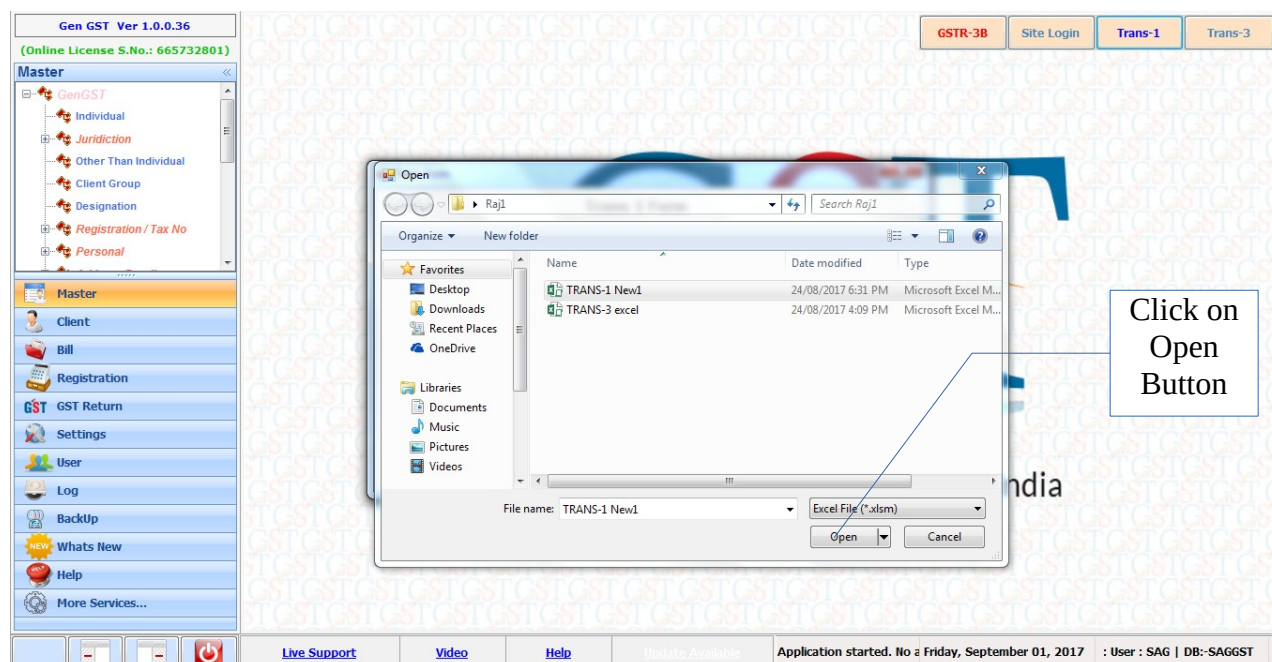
Gen GST Ver 1.0.0.36

(Online License S.No.: 665732801)

Master

GenGST
Individual
Juridiction
Other Than Individual
Client Group
Designation
Registration / Tax No
Personal

Master
Client
Bill
Registration
GST Return
Settings
User
Log
BackUp
Whats New
Help
More Services...

GSTR-3B | Site Login | Trans-1 | Trans-3

Open

Raj1

Search Raj1

Organize ▾ New folder

Favorites
Desktop
Downloads
Recent Places
OneDrive

Libraries
Documents
Music
Pictures
Videos

| Name | Date modified | Type |
|---|---|---|
| TRANS-1 New1 | 24/08/2017 6:31 PM | Microsoft Excel M... |
| TRANS-3 excel | 24/08/2017 4:09 PM | Microsoft Excel M... |

File name: TRANS-1 New1

Excel File (*.xlsm)

Open Cancel

Click on Open Button

ndia

Live Support | Video | Help | Update Available | Application started. No a | Friday, September 01, 2017 | : User : SAG | DB:-SAGGST